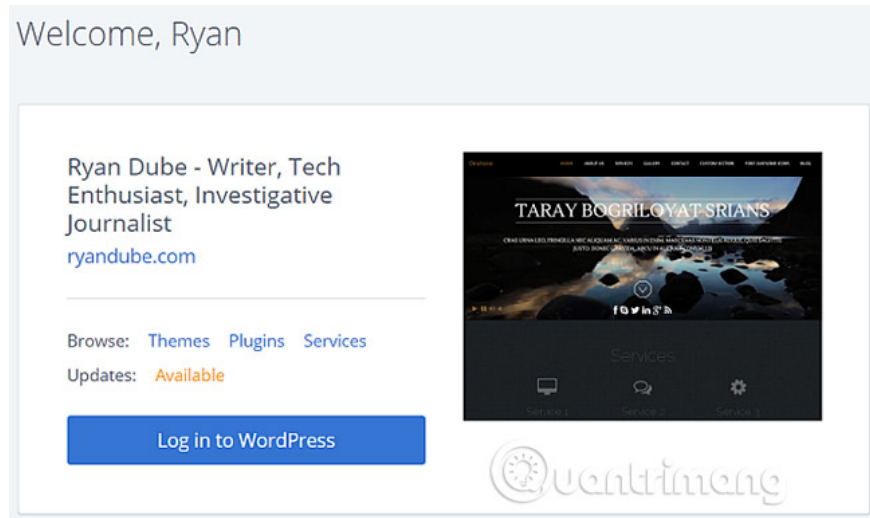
Welcome, Ryan

Ryan Dube - Writer, Tech Enthusiast, Investigative Journalist

ryandube.com

Browse: Themes Plugins Services

Updates: Available

Log in to WordPress

Oratione

HOME ABOUT US SERVICES GALLERY CONTACT CUSTOM SECTION FONT AWESOME ICONS BLOG

TARAY BOGRILOYAT SRIANS

CRAS URNA LEO, PRINCILLA NEC ALIQUAM AC, VARIUS IN DIAM. MAECENAS SODALES ROQUE QUE SAGITTIS JUSTO. DONEC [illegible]

Services

Service 1

Service 2

Service 3

Quantrimang